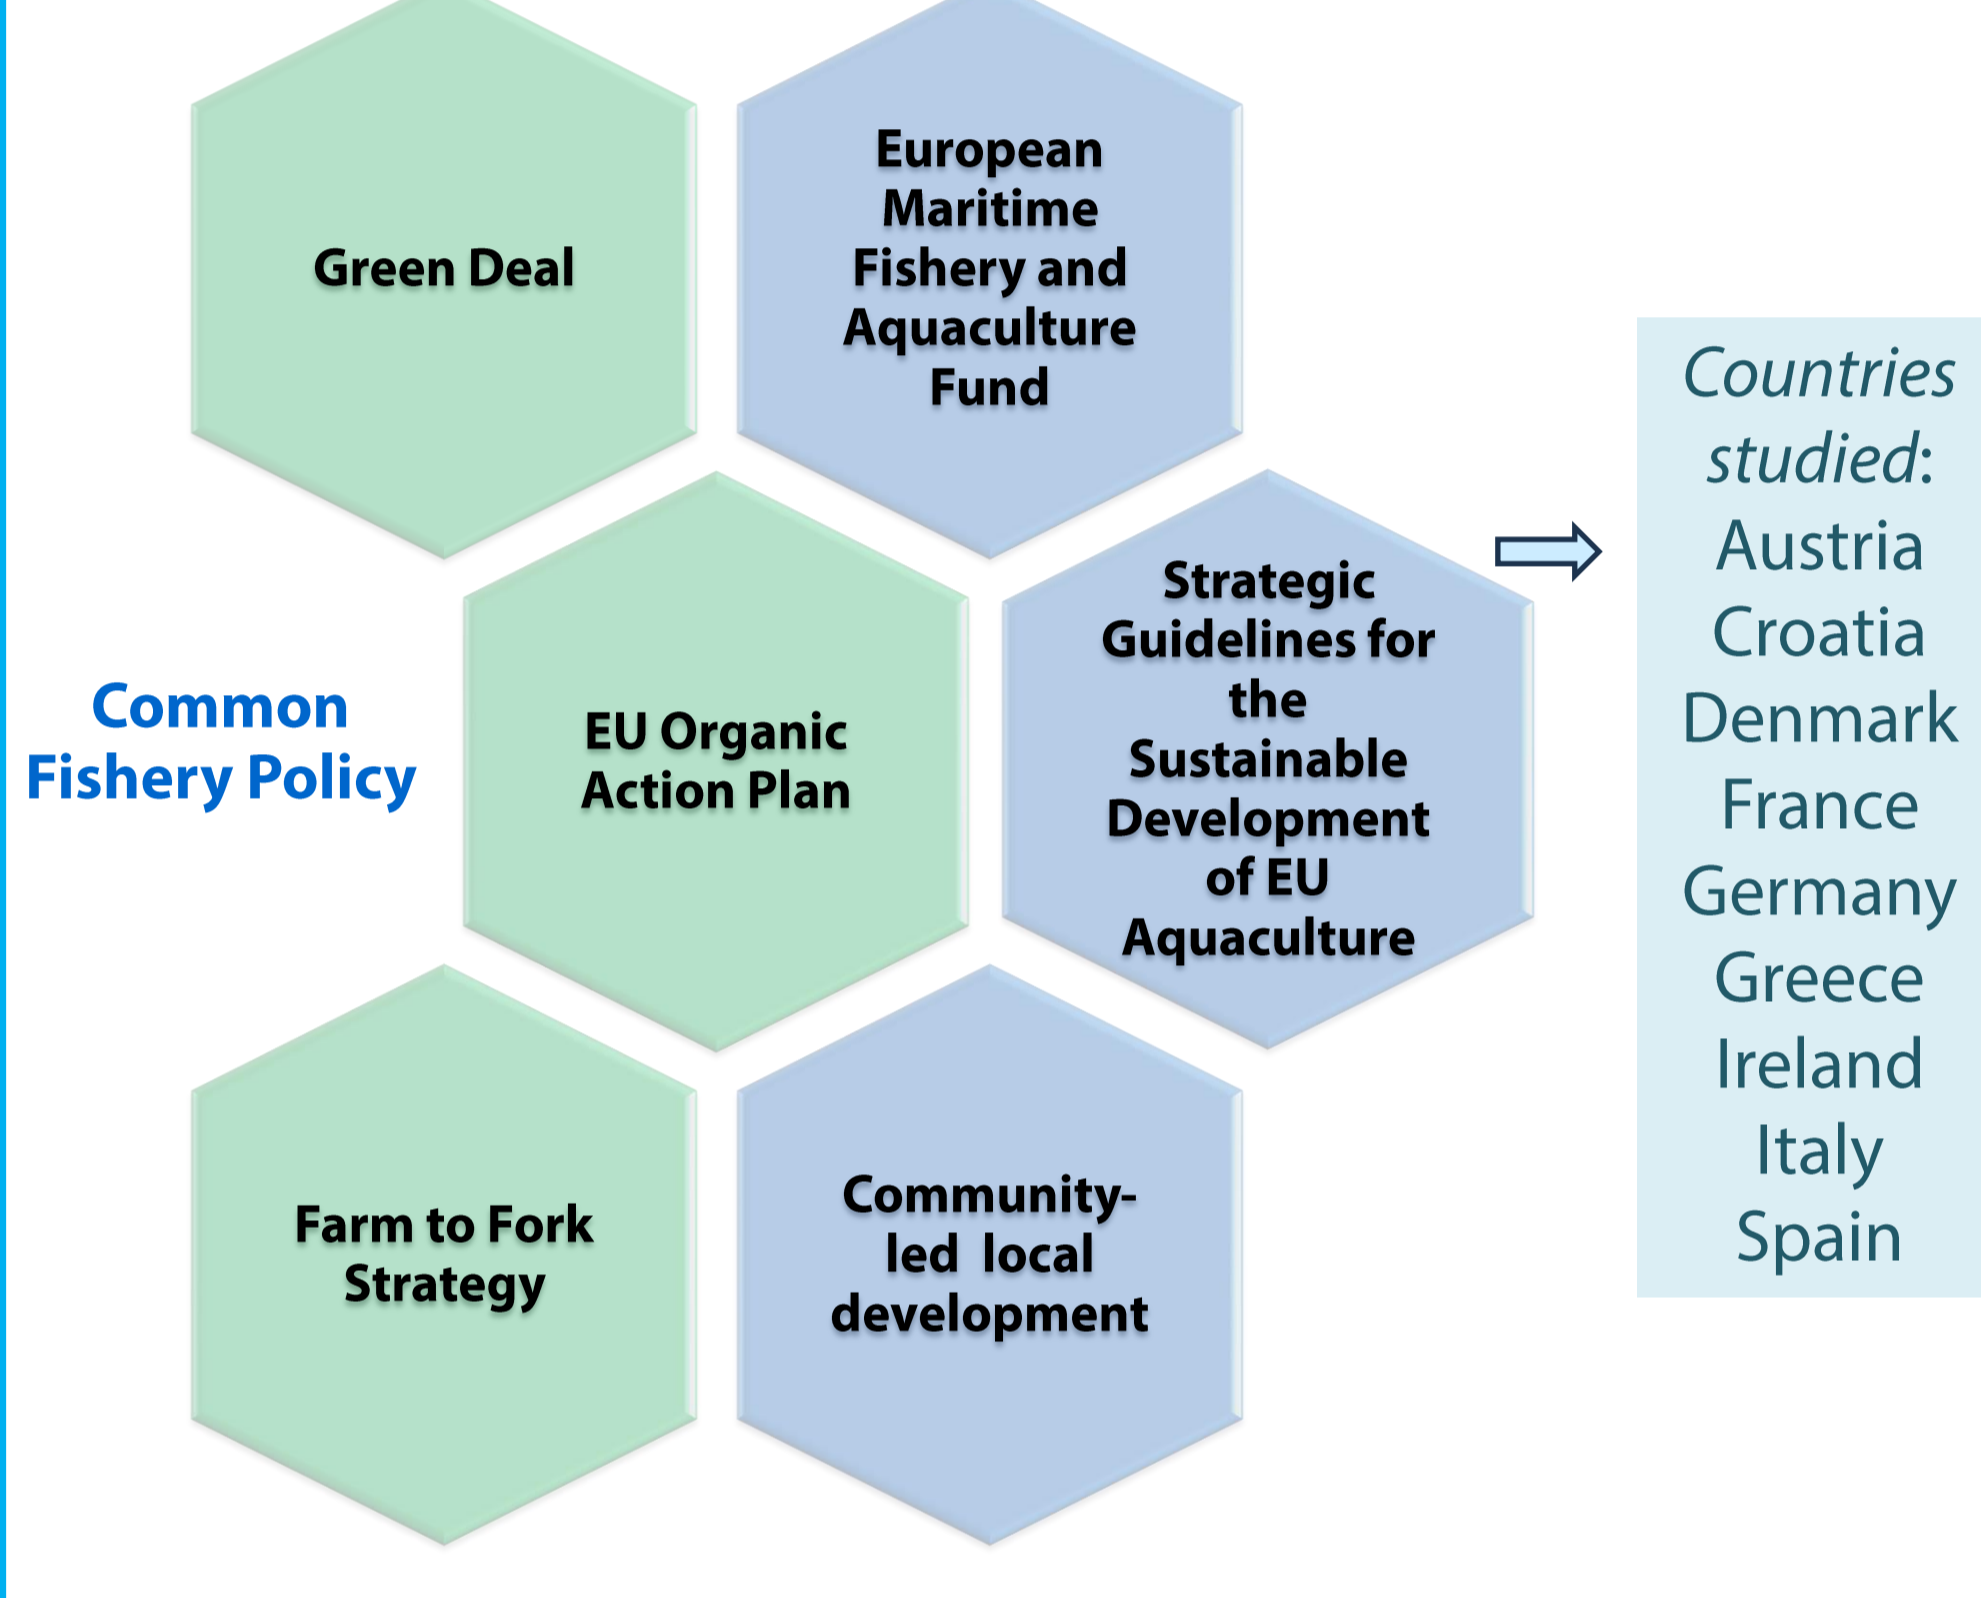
Green Deal

European Maritime Fishery and Aquaculture Fund

Common Fishery Policy

EU Organic Action Plan

Strategic Guidelines for the Sustainable Development of EU Aquaculture

Farm to Fork Strategy

Community-led local development

Countries studied:
Austria
Croatia
Denmark
France
Germany
Greece
Ireland
Italy
Spain